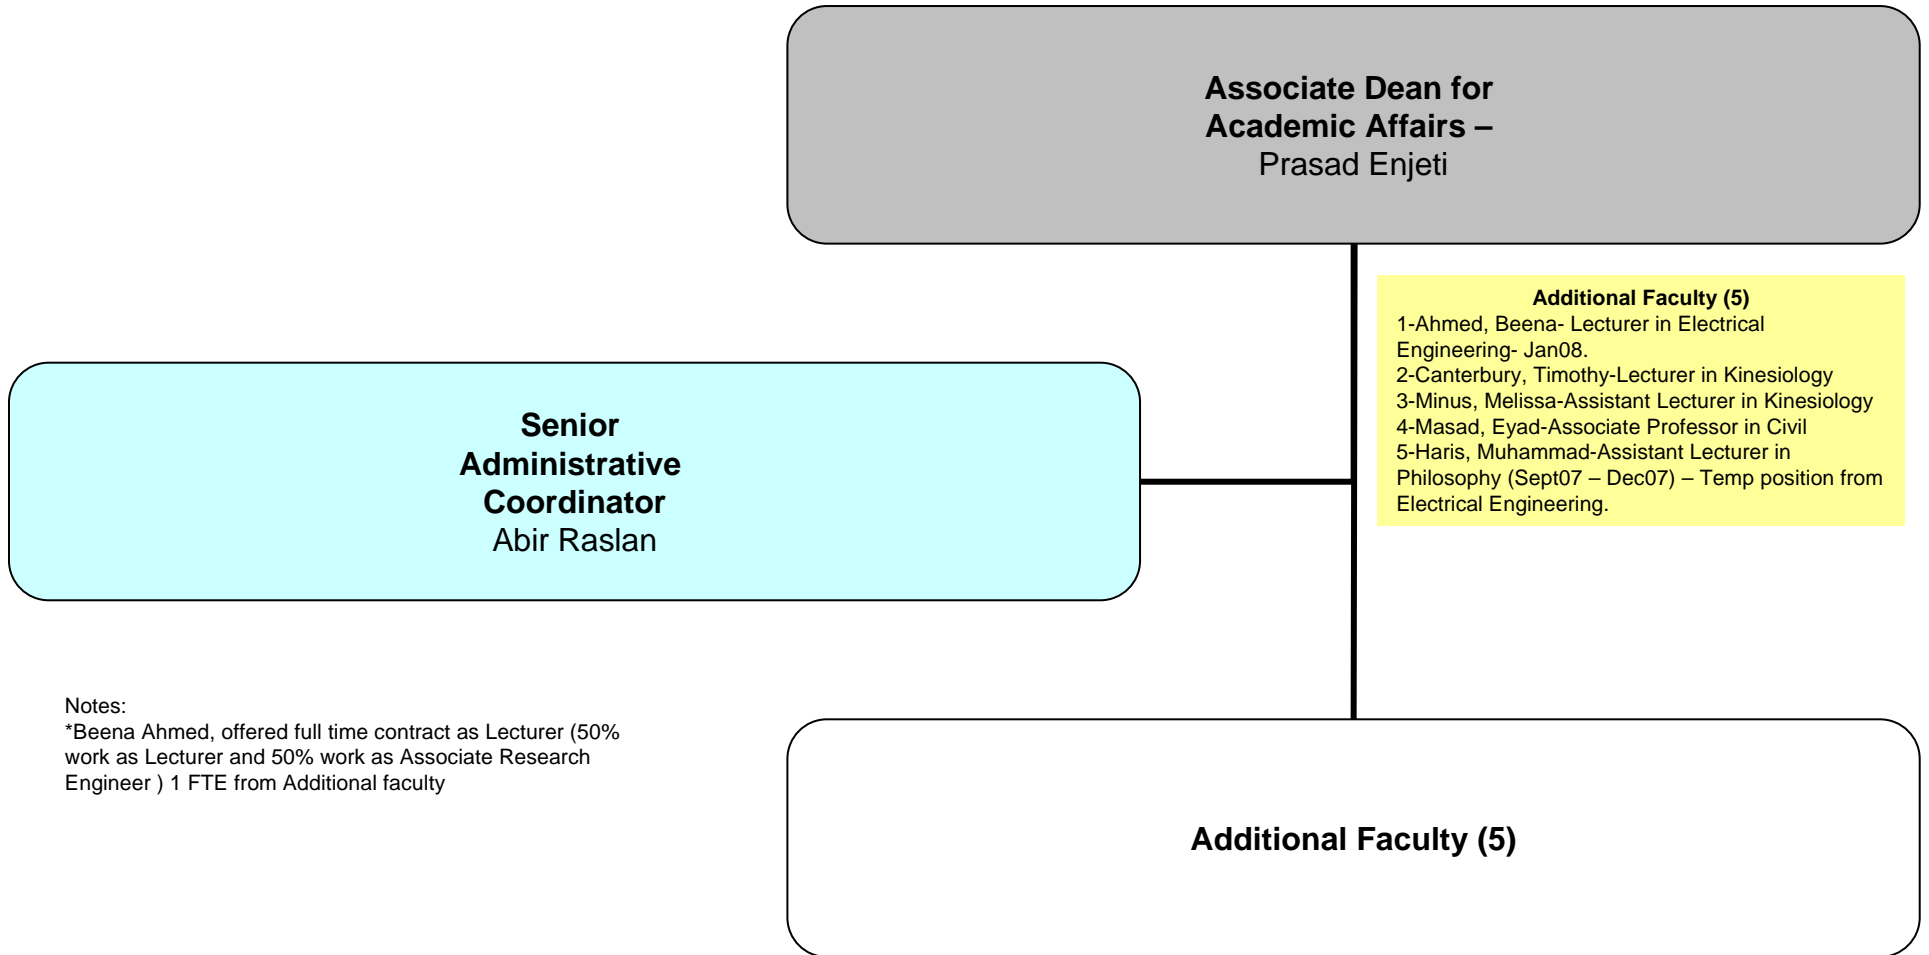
Associate Dean for Academic Affairs –
Prasad Enjeti

Additional Faculty (5)
1-Ahmed, Beena- Lecturer in Electrical Engineering- Jan08.
2-Canterbury, Timothy-Lecturer in Kinesiology
3-Minus, Melissa-Assistant Lecturer in Kinesiology
4-Masad, Eyad-Associate Professor in Civil
5-Haris, Muhammad-Assistant Lecturer in Philosophy (Sept07 – Dec07) – Temp position from Electrical Engineering.

Senior Administrative Coordinator
Abir Raslan

Notes:
*Beena Ahmed, offered full time contract as Lecturer (50% work as Lecturer and 50% work as Associate Research Engineer ) 1 FTE from Additional faculty

Additional Faculty (5)